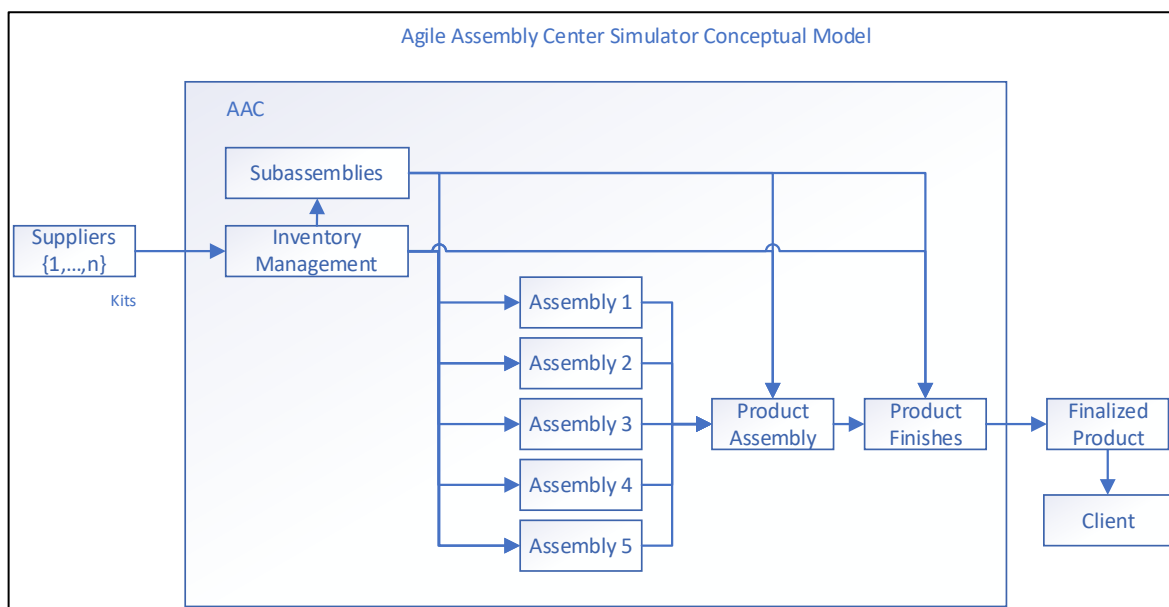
Agile Assembly Center Simulator Conceptual Model

AAC

Subassemblies

Suppliers {1,...,n}

Kits

Inventory Management

Assembly 1

Assembly 2

Assembly 3

Assembly 4

Assembly 5

Product Assembly

Product Finishes

Finalized Product

Client